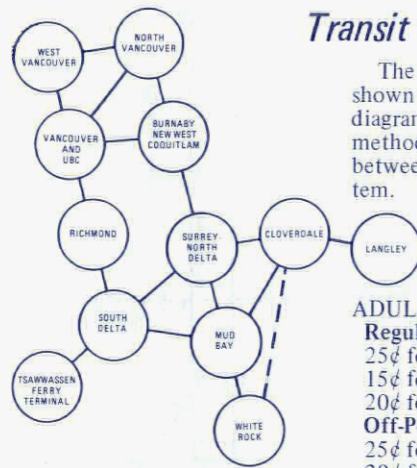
WEST VANCOUVER

NORTH VANCOUVER

VANCOUVER AND UBC

BURNABY NEW WEST COQUITLAM

RICHMOND

SURREY NORTH DELTA

CLOVERDALE

LANGLEY

SOUTH DELTA

MUD BAY

TSAWWASSEN FERRY TERMINAL

WHITE ROCK

Transit

The shown diagram method between tem.

ADUL

Regul

25¢ fo

15¢ fo

20¢ fo

Off-P

25¢ fo

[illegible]